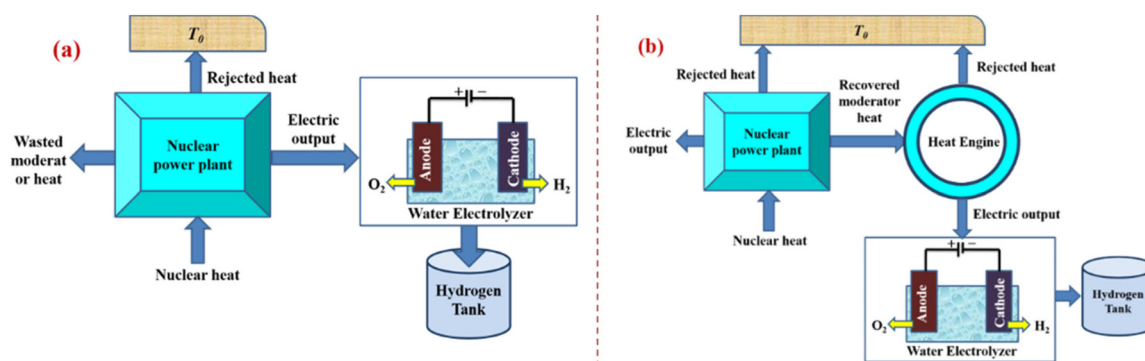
(a)

$T_0$

Rejected heat

Wasted moderat or heat

Nuclear power plant

Electric output

+ −

Anode

Cathode

$O_2$

$H_2$

Water Electrolyzer

Nuclear heat

Hydrogen Tank

(b)

$T_0$

Rejected heat

Recovered moderator heat

Rejected heat

Electric output

Nuclear power plant

Heat Engine

Nuclear heat

Electric output

+ −

Anode

Cathode

$O_2$

$H_2$

Water Electrolyzer

Hydrogen Tank